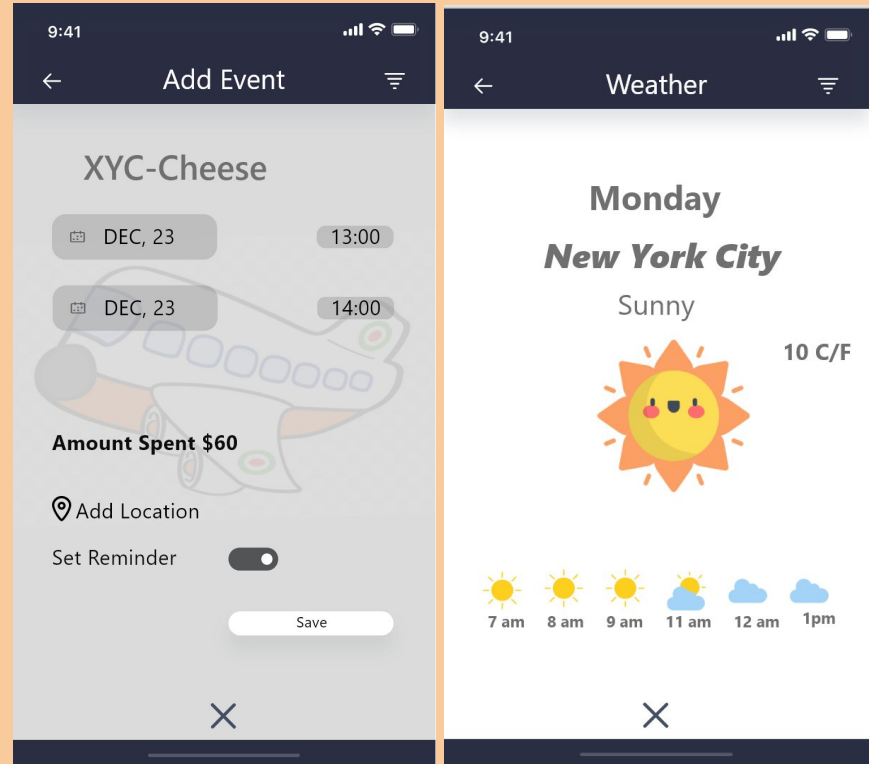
9:41

Add Event

XYC-Cheese

DEC, 23

13:00

DEC, 23

14:00

Amount Spent $60

Add Location

Set Reminder

Save

9:41

Weather

Monday

New York City

Sunny

10 C/F

7 am

8 am

9 am

11 am

12 am

1pm